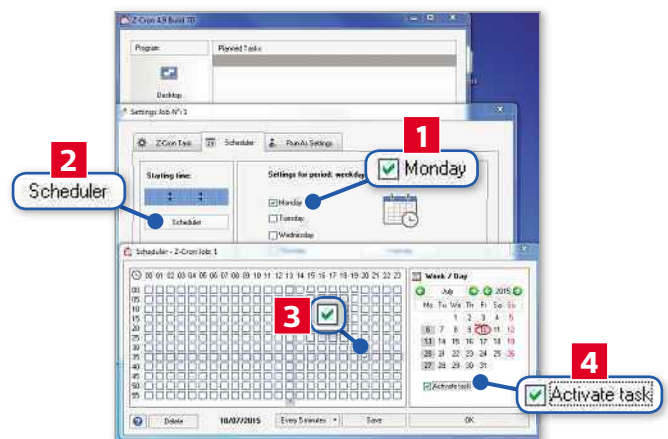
Z-Cron 4.9 Build 70

Program

Desktop

Planned Tasks

Settings Job N°: 1

Z-Cron Task

Scheduler

Run As Settings

1

Monday

2

Scheduler

Starting time:

Scheduler

Settings for period: weekday

Monday

Tuesday

Wednesday

Scheduler - Z-Cron Job: 1

00 01 02 03 04 05 06 07 08 09 10 11 12 13 14 15 16 17 18 19 20 21 22 23

00
05
10
15
20
25
30
35
40
45
50
55

3

Week / Day

July

2015

| Mo | Tu | We | Th | Fr | Sa | Su |
|---|---|---|---|---|---|---|
| | | 1 | 2 | 3 | 4 | 5 |
| 6 | 7 | 8 | 9 | 10 | 11 | 12 |
| 13 | 14 | 15 | 16 | 17 | 18 | 19 |
| 20 | 21 | 22 | 23 | 24 | 25 | 26 |
| 27 | 28 | 29 | 30 | 31 | | |

Activate task

4

Activate task

Delete

10/07/2015

Every 5 minutes

Save

OK